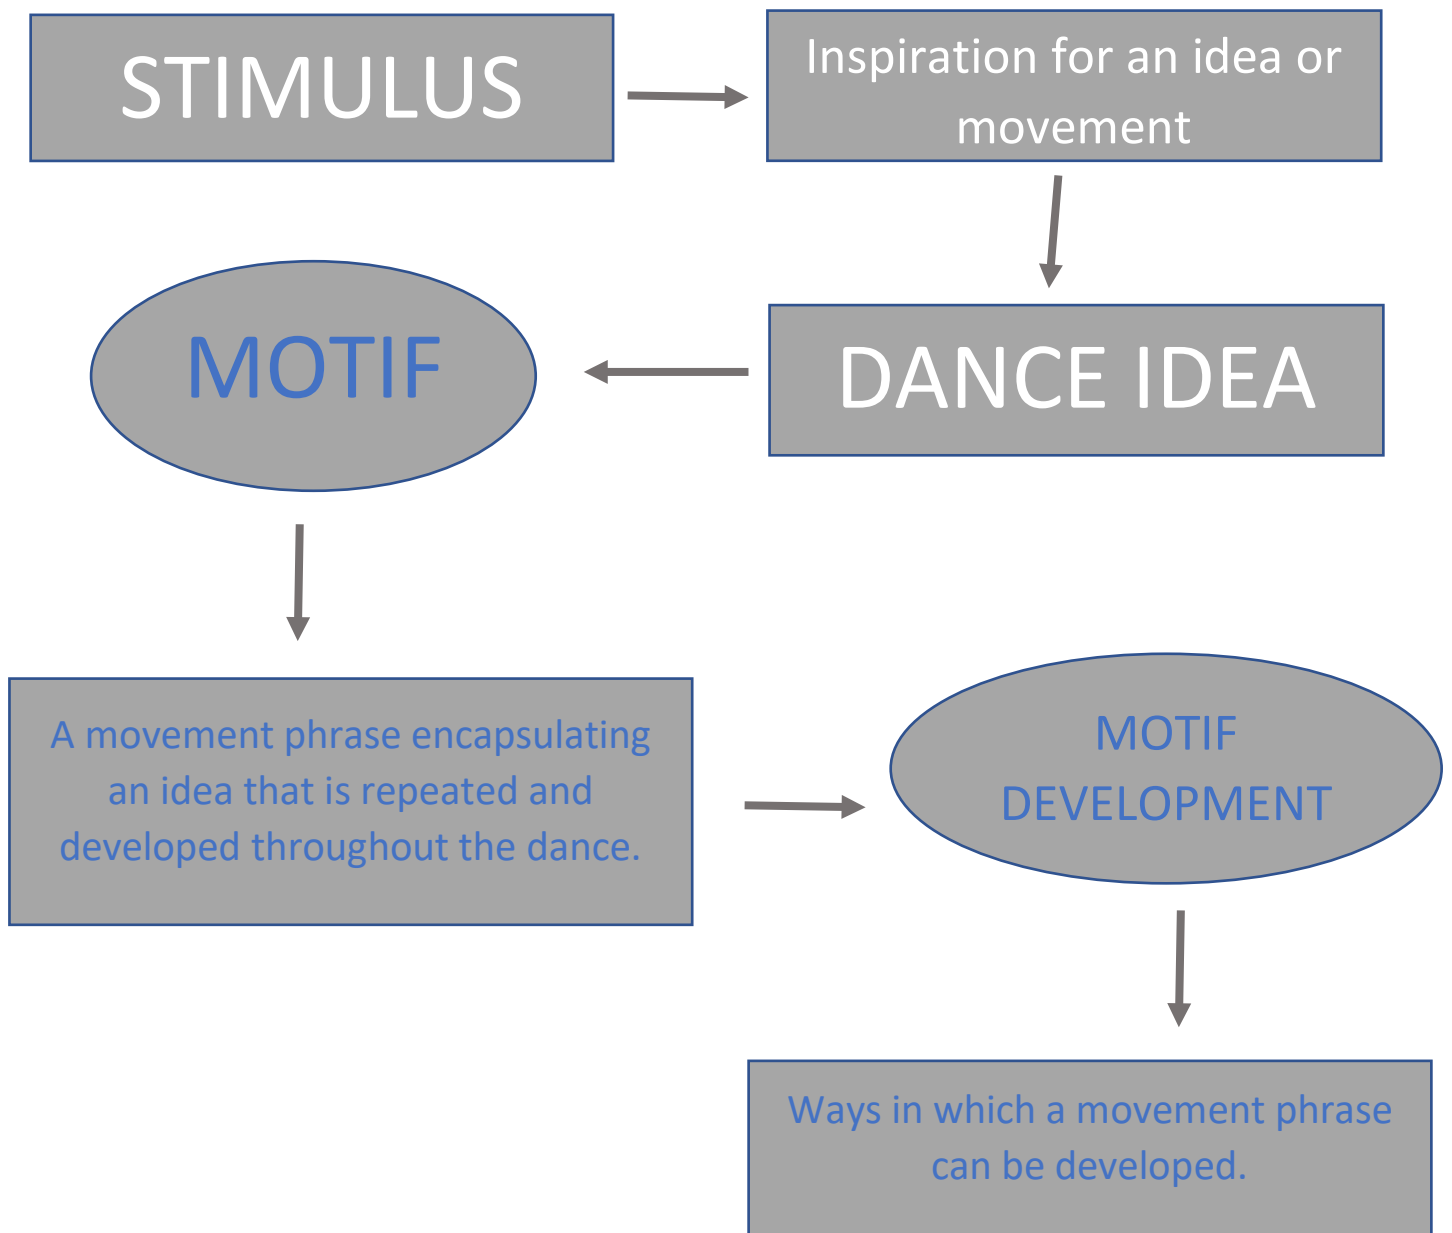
STIMULUS

Inspiration for an idea or movement

DANCE IDEA

MOTIF

A movement phrase encapsulating an idea that is repeated and developed throughout the dance.

MOTIF DEVELOPMENT

Ways in which a movement phrase can be developed.